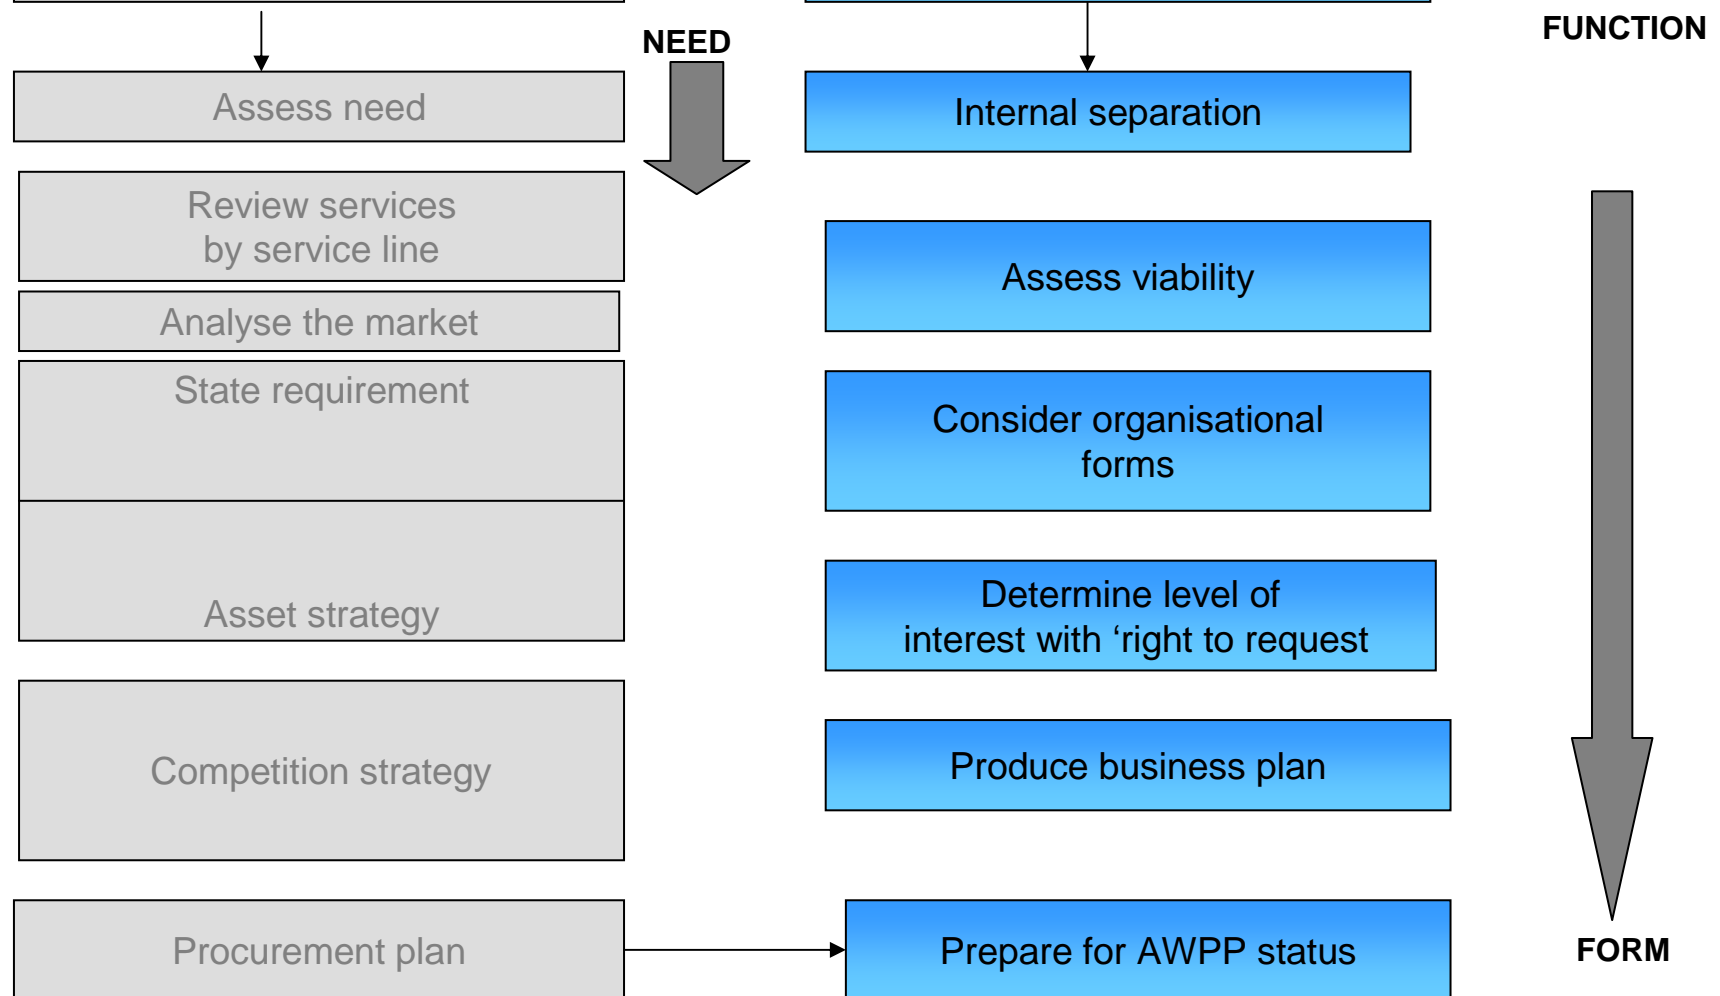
NEED

FUNCTION

Assess need

Review services by service line

Analyse the market

State requirement

Asset strategy

Competition strategy

Procurement plan

Internal separation

Assess viability

Consider organisational forms

Determine level of interest with ‘right to request

Produce business plan

Prepare for AWPP status

FORM